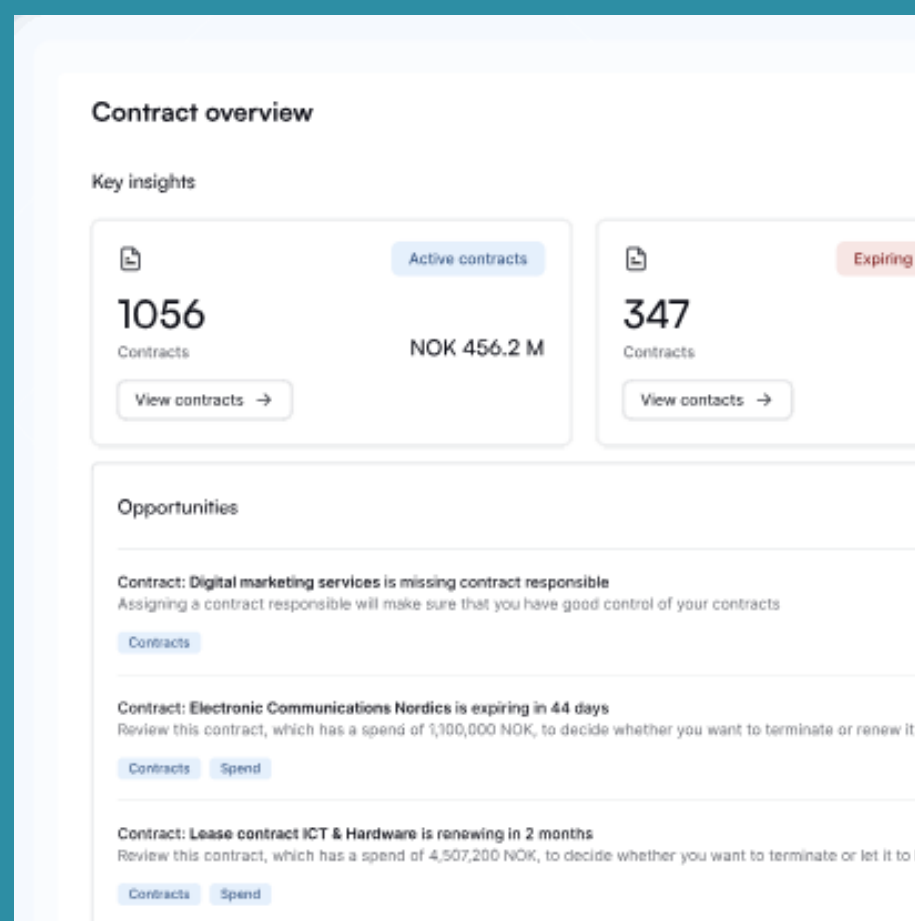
Contract overview

Key insights

Active contracts

1056

Contracts

NOK 456.2 M

View contracts →

Expiring

347

Contracts

View contacts →

Opportunities

Contract: Digital marketing services is missing contract responsible

Assigning a contract responsible will make sure that you have good control of your contracts

Contracts

Contract: Electronic Communications Nordics is expiring in 44 days

Review this contract, which has a spend of 1,100,000 NOK, to decide whether you want to terminate or renew it

Contracts Spend

Contract: Lease contract ICT & Hardware is renewing in 2 months

Review this contract, which has a spend of 4,507,200 NOK, to decide whether you want to terminate or let it to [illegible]

Contracts Spend